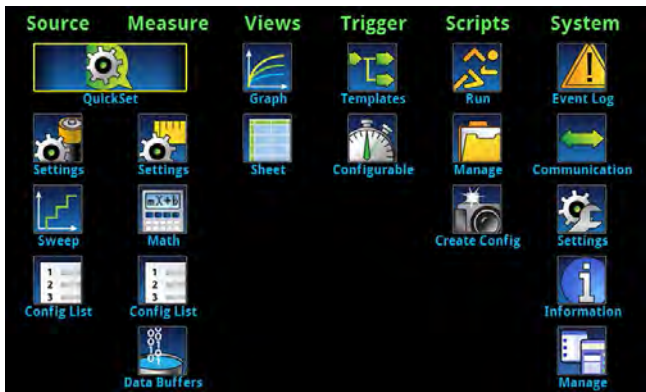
Source Measure Views Trigger Scripts System

QuickSet

Graph

Templates

Run

Event Log

Settings

Settings

Sheet

Configurable

Manage

Communication

Sweep

Math

Create Config

Settings

Config List

Config List

Information

Data Buffers

Manage